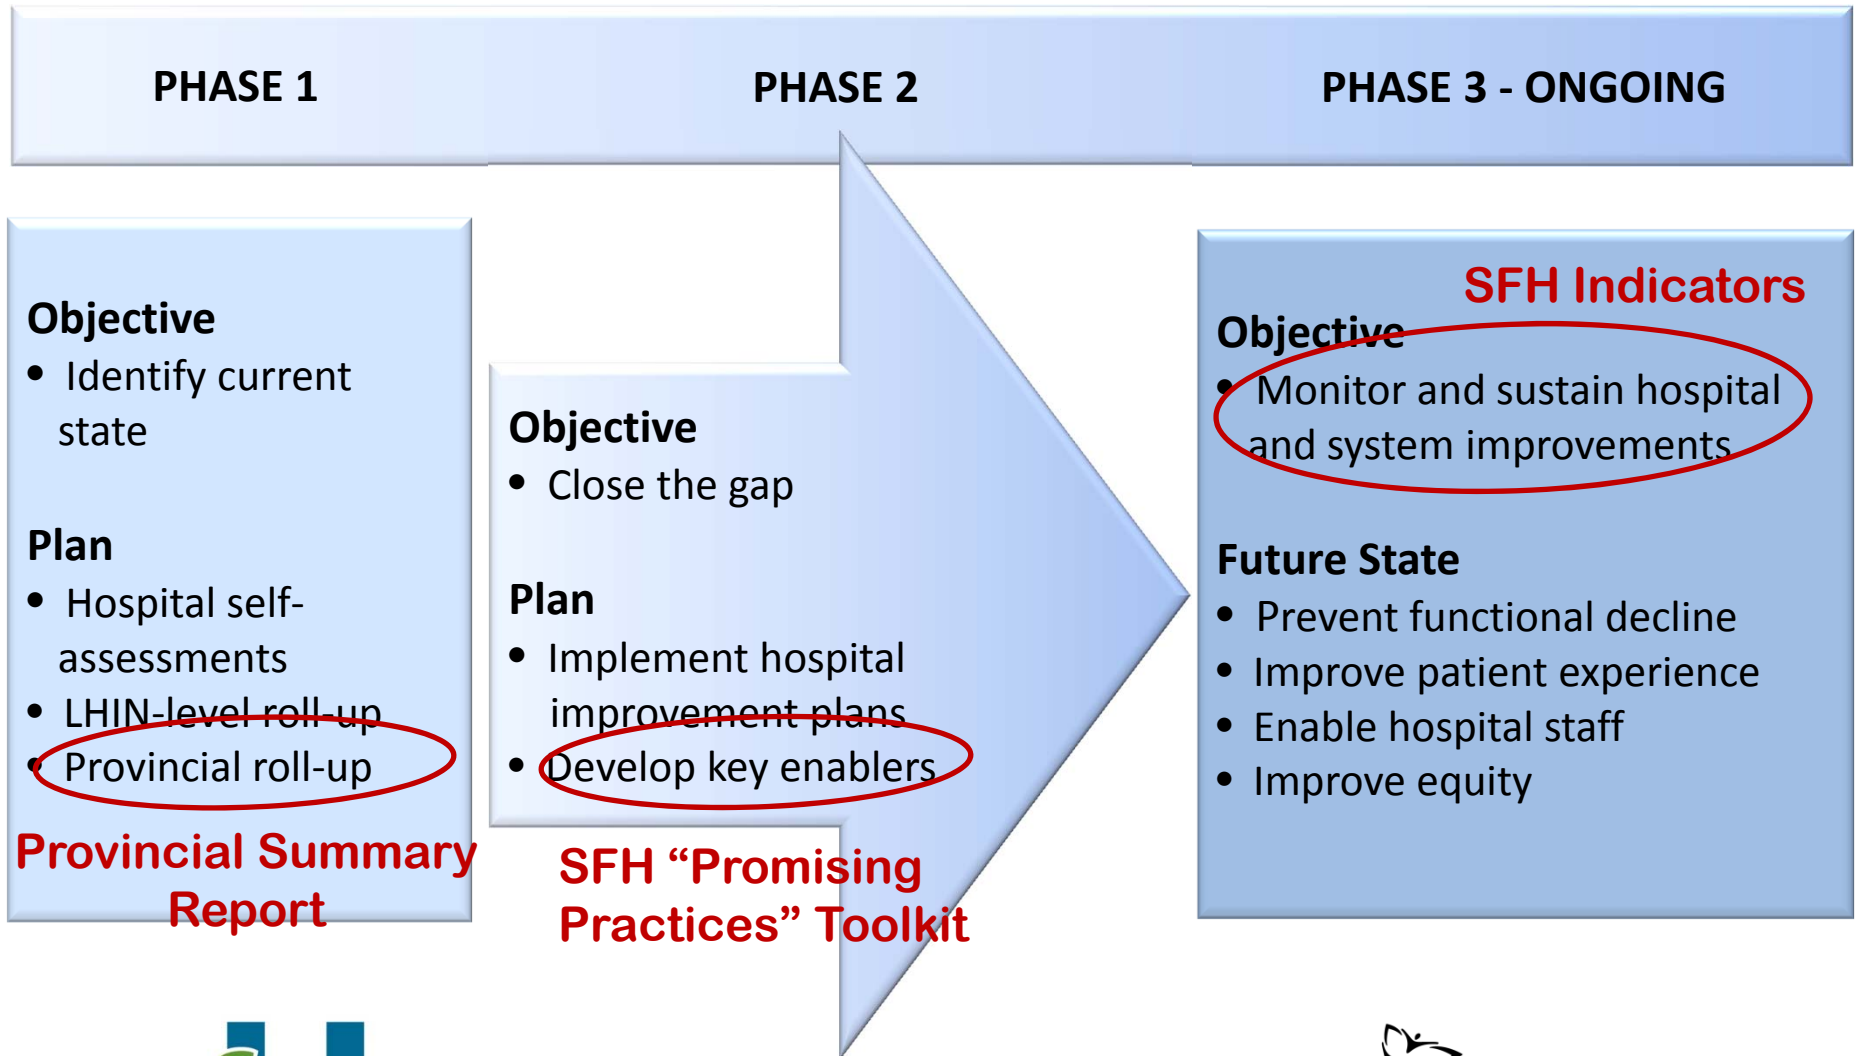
PHASE 1

PHASE 2

PHASE 3 - ONGOING

Objective
• Identify current state

Plan
• Hospital self-assessments
• LHIN-level roll-up
• Provincial roll-up

Provincial Summary Report

Objective
• Close the gap

Plan
• Implement hospital improvement plans
• Develop key enablers

SFH “Promising Practices” Toolkit

SFH Indicators

Objective
• Monitor and sustain hospital and system improvements

Future State
• Prevent functional decline
• Improve patient experience
• Enable hospital staff
• Improve equity